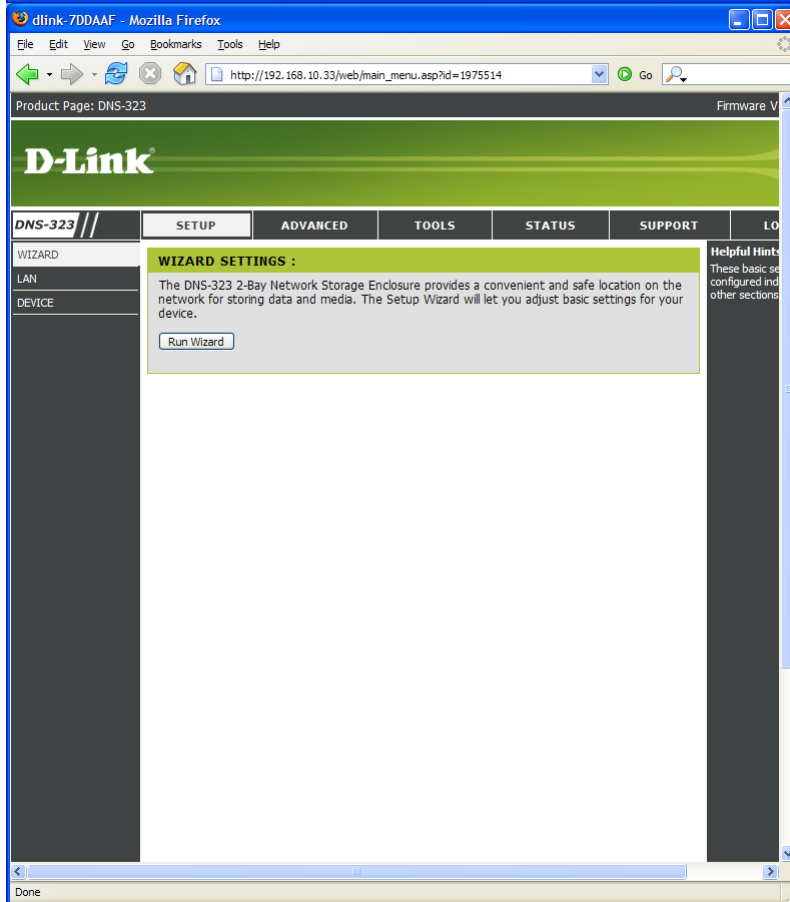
dlink-7DDAAF - Mozilla Firefox

File Edit View Go Bookmarks Tools Help

http://192.168.10.33/web/main_menu.asp?id=1975514

Go

Product Page: DNS-323

Firmware V

D-Link

DNS-323

SETUP

ADVANCED

TOOLS

STATUS

SUPPORT

LO

WIZARD

LAN

DEVICE

WIZARD SETTINGS :

The DNS-323 2-Bay Network Storage Enclosure provides a convenient and safe location on the network for storing data and media. The Setup Wizard will let you adjust basic settings for your device.

Run Wizard

Helpful Hint

These basic se configured ind other sections

Done